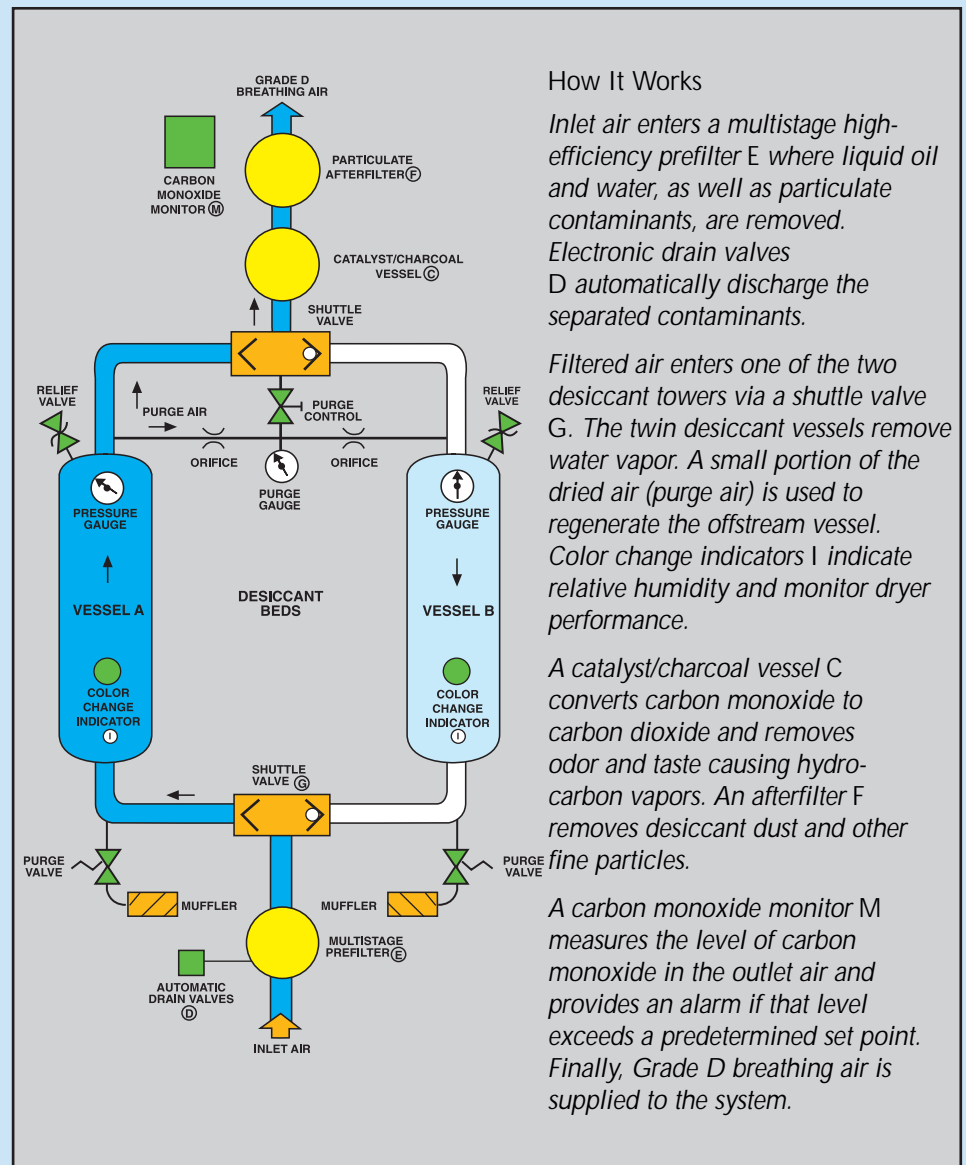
GRADE D BREATHING AIR

CARBON MONOXIDE MONITOR Ⓜ

PARTICULATE AFTERFILTER Ⓕ

CATALYST/CHARCOAL VESSEL Ⓒ

SHUTTLE VALVE

RELIEF VALVE

PURGE AIR

PURGE CONTROL

RELIEF VALVE

ORIFICE

ORIFICE

PURGE GAUGE

PRESSURE GAUGE

PRESSURE GAUGE

VESSEL A

DESICCANT BEDS

VESSEL B

COLOR CHANGE INDICATOR Ⓘ

COLOR CHANGE INDICATOR Ⓘ

SHUTTLE VALVE Ⓖ

PURGE VALVE

PURGE VALVE

MUFFLER

MUFFLER

MULTISTAGE PREFILTER Ⓔ

AUTOMATIC DRAIN VALVES Ⓓ

INLET AIR

How It Works

Inlet air enters a multistage high-efficiency prefilter E where liquid oil and water, as well as particulate contaminants, are removed. Electronic drain valves D automatically discharge the separated contaminants.

Filtered air enters one of the two desiccant towers via a shuttle valve G. The twin desiccant vessels remove water vapor. A small portion of the dried air (purge air) is used to regenerate the offstream vessel. Color change indicators I indicate relative humidity and monitor dryer performance.

A catalyst/charcoal vessel C converts carbon monoxide to carbon dioxide and removes odor and taste causing hydrocarbon vapors. An afterfilter F removes desiccant dust and other fine particles.

A carbon monoxide monitor M measures the level of carbon monoxide in the outlet air and provides an alarm if that level exceeds a predetermined set point. Finally, Grade D breathing air is supplied to the system.